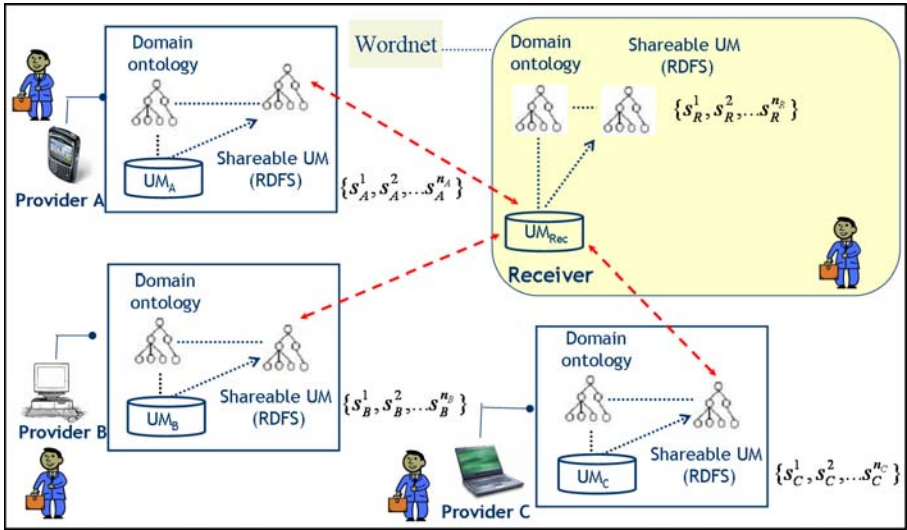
Domain ontology

Shareable UM (RDFS)

$UM_A$

Provider A

$\{s_A^1, s_A^2, \ldots s_A^{n_A}\}$

Wordnet

Domain ontology

Shareable UM (RDFS)

$\{s_R^1, s_R^2, \ldots s_R^{n_R}\}$

$UM_{Rec}$

Receiver

Domain ontology

Shareable UM (RDFS)

$UM_B$

Provider B

$\{s_B^1, s_B^2, \ldots s_B^{n_B}\}$

Domain ontology

Shareable UM (RDFS)

$UM_C$

Provider C

$\{s_C^1, s_C^2, \ldots s_C^{n_C}\}$